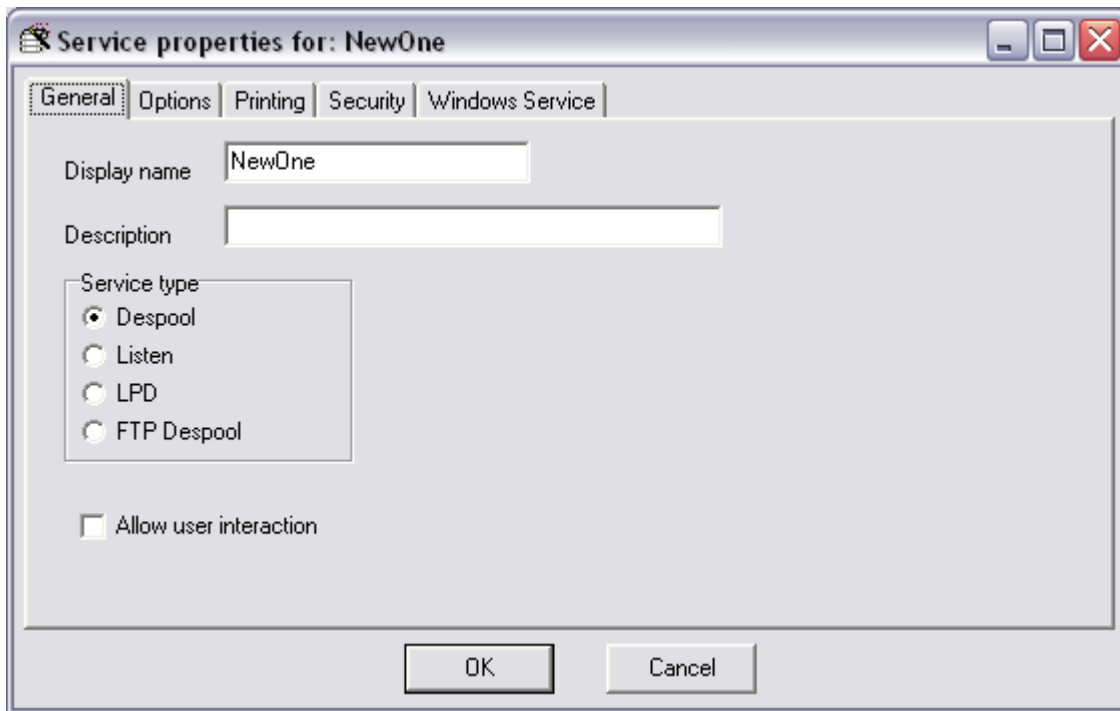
Service properties for: NewOne

General | Options | Printing | Security | Windows Service

Display name NewOne

Description

Service type
Despool
Listen
LPD
FTP Despool

Allow user interaction

OK Cancel